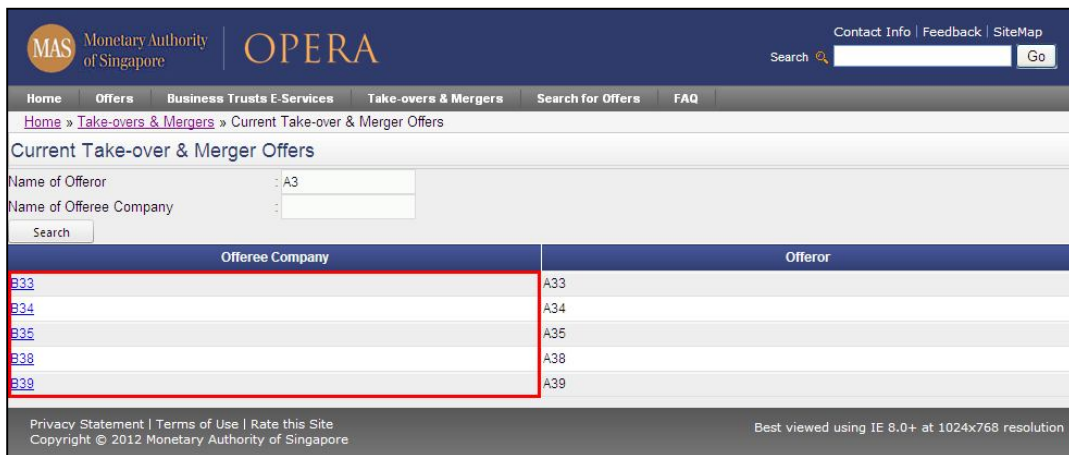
MAS Monetary Authority of Singapore | OPERA

Contact Info | Feedback | SiteMap

Search Go

Home Offers Business Trusts E-Services Take-overs & Mergers Search for Offers FAQ

Home » Take-overs & Mergers » Current Take-over & Merger Offers

Current Take-over & Merger Offers

Name of Offeror : A3

Name of Offeree Company :

Search

| Offeree Company | Offeror |
|---|---|
| B33 | A33 |
| B34 | A34 |
| B35 | A35 |
| B38 | A38 |
| B39 | A39 |

Privacy Statement | Terms of Use | Rate this Site
Copyright © 2012 Monetary Authority of Singapore

Best viewed using IE 8.0+ at 1024x768 resolution